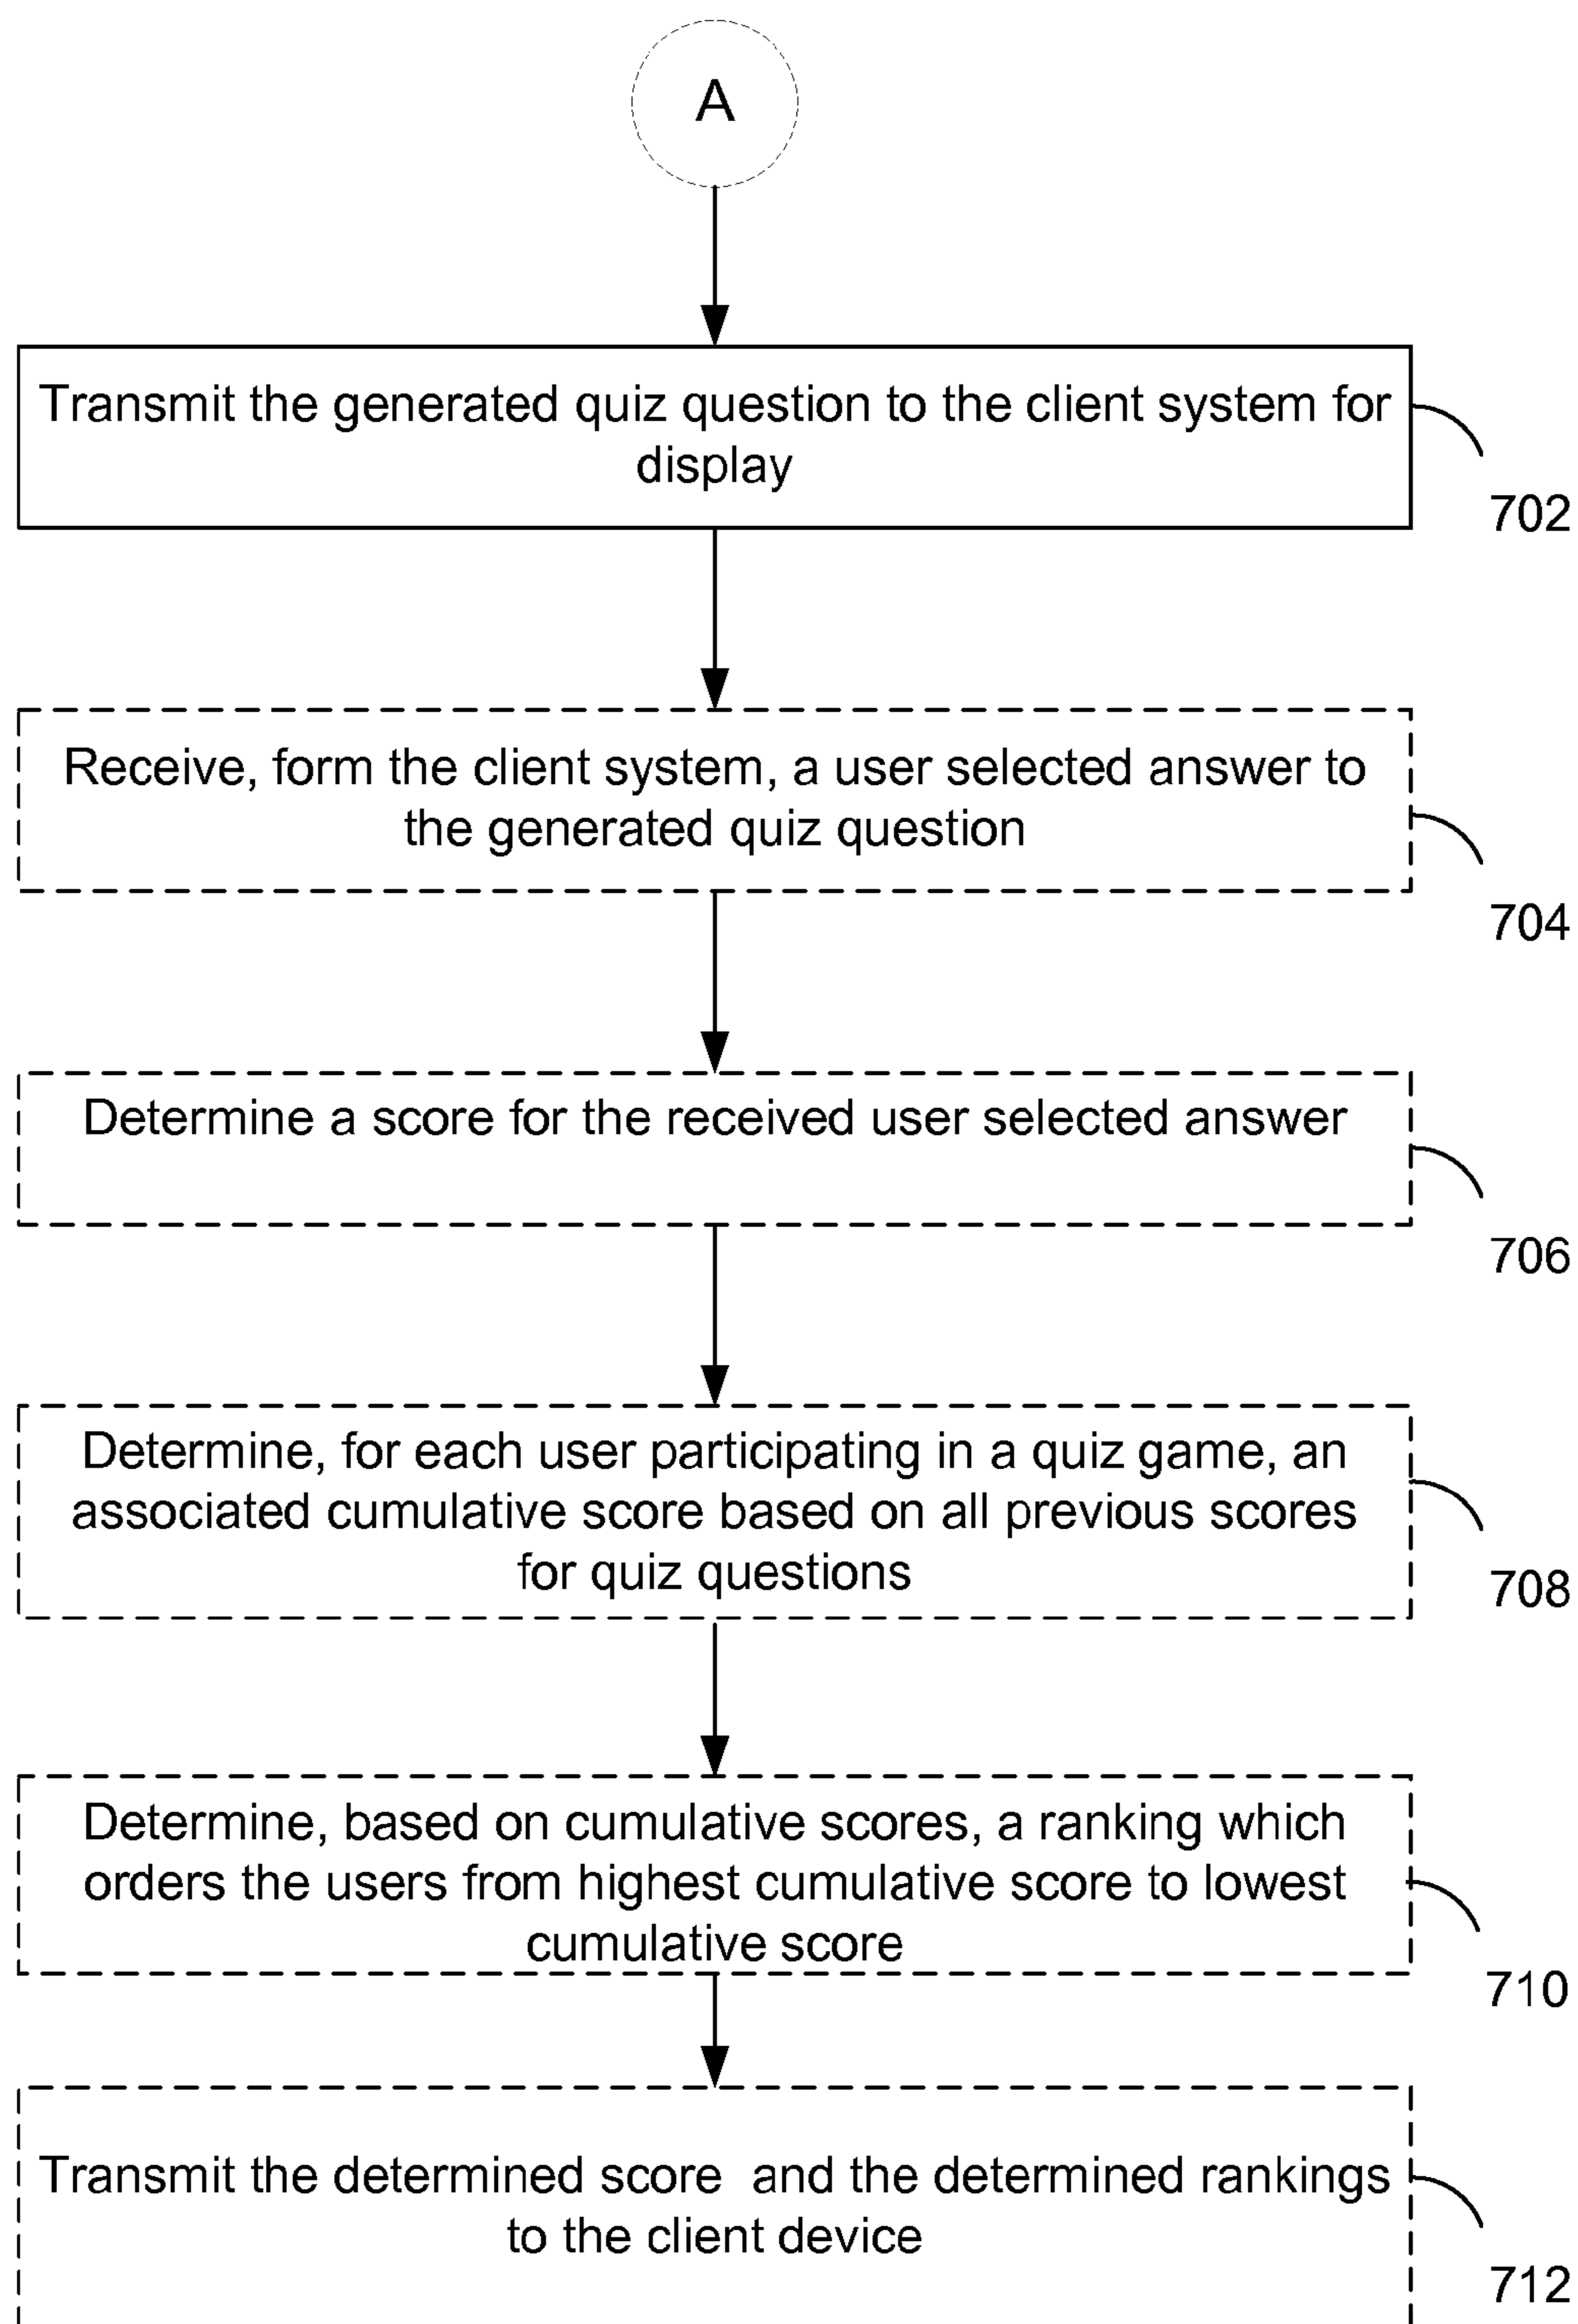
A

Transmit the generated quiz question to the client system for display

702

Receive, form the client system, a user selected answer to the generated quiz question

704

Determine a score for the received user selected answer

706

Determine, for each user participating in a quiz game, an associated cumulative score based on all previous scores for quiz questions

708

Determine, based on cumulative scores, a ranking which orders the users from highest cumulative score to lowest cumulative score

710

Transmit the determined score and the determined rankings to the client device

712